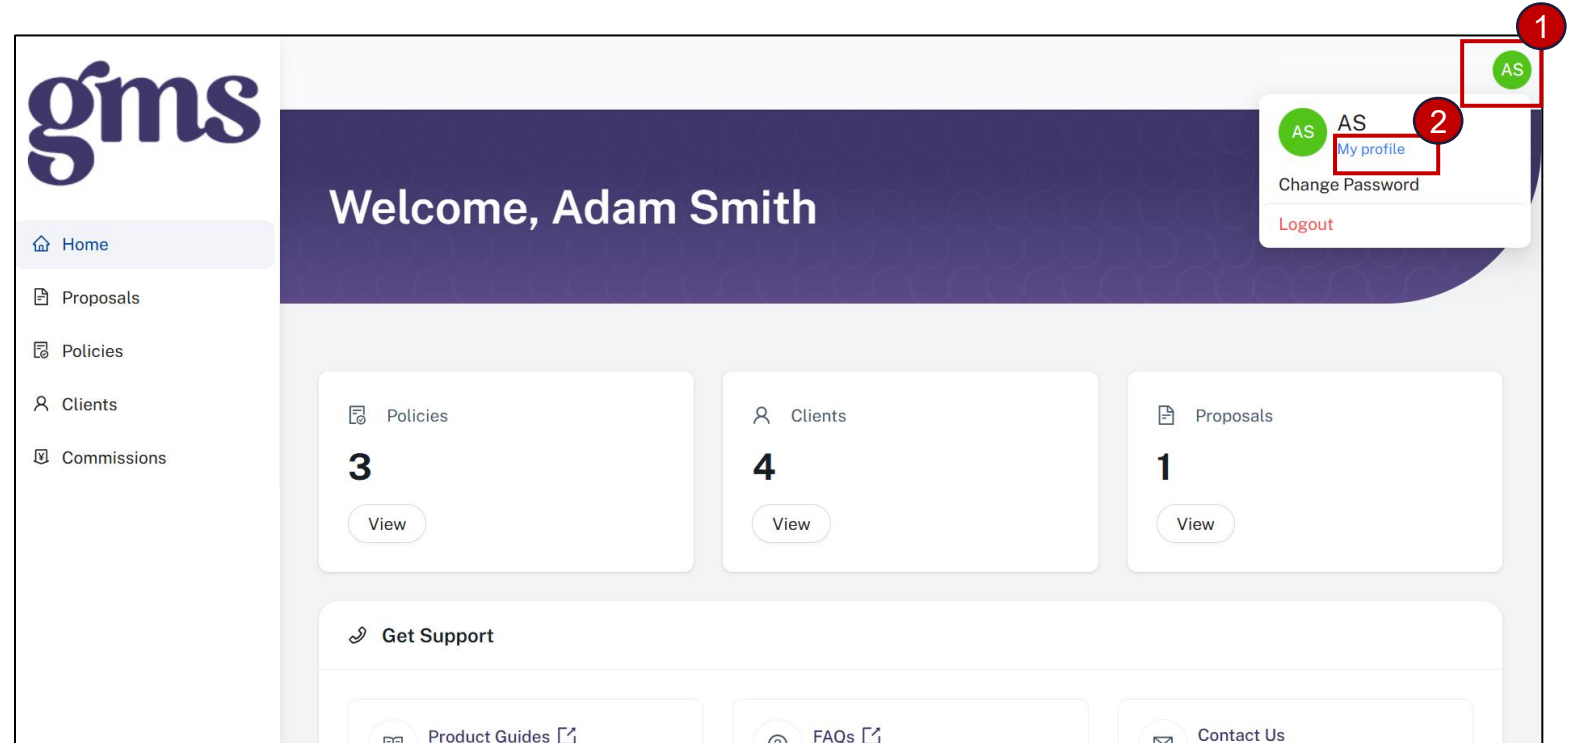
gms

Home

Proposals

Policies

Clients

Commissions

1

AS

Welcome, Adam Smith

AS
AS
My profile
2

Change Password

Logout

Policies
3
View

Clients
4
View

Proposals
1
View

Get Support

Product Guides

FAQs

Contact Us